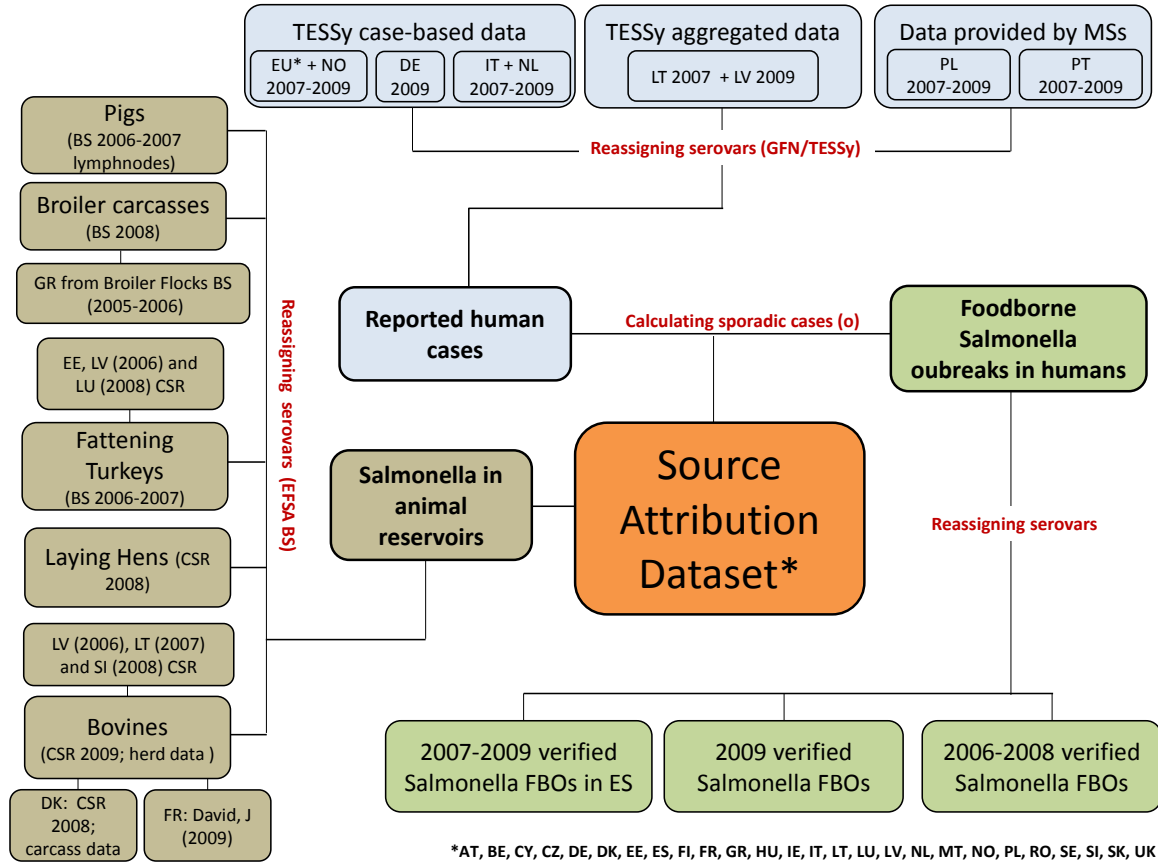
TESSy case-based data

EU* + NO 2007-2009

DE 2009

IT + NL 2007-2009

TESSy aggregated data

LT 2007 + LV 2009

Data provided by MSs

PL 2007-2009

PT 2007-2009

Reassigning serovars (GFN/TESSy)

Pigs (BS 2006-2007 lymphnodes)

Broiler carcasses (BS 2008)

GR from Broiler Flocks BS (2005-2006)

EE, LV (2006) and LU (2008) CSR

Fattening Turkeys (BS 2006-2007)

Laying Hens (CSR 2008)

LV (2006), LT (2007) and SI (2008) CSR

Bovines (CSR 2009; herd data )

DK: CSR 2008; carcass data

FR: David, J (2009)

Reassigning serovars (EFSA BS)

Reported human cases

Calculating sporadic cases (o)

Foodborne Salmonella oubreaks in humans

Salmonella in animal reservoirs

Source Attribution Dataset*

Reassigning serovars

2007-2009 verified Salmonella FBOs in ES

2009 verified Salmonella FBOs

2006-2008 verified Salmonella FBOs

*AT, BE, CY, CZ, DE, DK, EE, ES, FI, FR, GR, HU, IE, IT, LT, LU, LV, NL, MT, NO, PL, RO, SE, SI, SK, UK